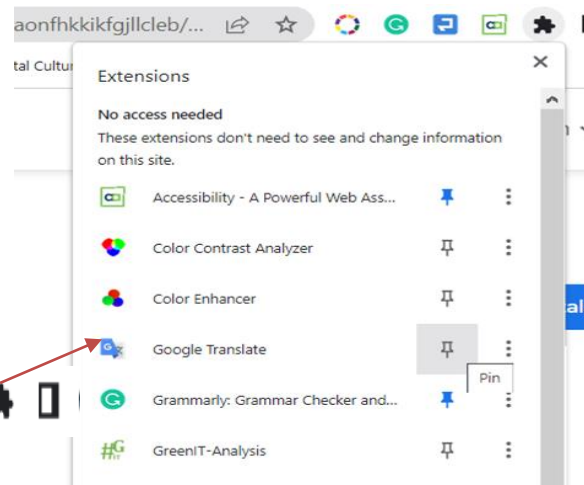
aonfhkkikfgjllcleb/...

tal Cultur

Extensions

No access needed

These extensions don't need to see and change information on this site.

Accessibility - A Powerful Web Ass...

Color Contrast Analyzer

Color Enhancer

Google Translate

Pin

Grammarly: Grammar Checker and...

GreenIT-Analysis